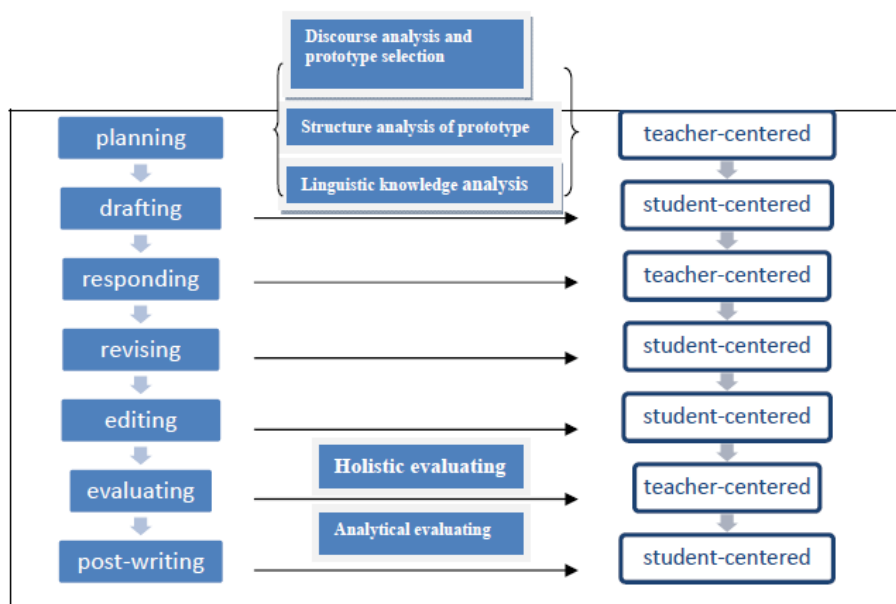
Discourse analysis and prototype selection

Structure analysis of prototype

Linguistic knowledge analysis

planning

drafting

responding

revising

editing

evaluating

post-writing

teacher-centered

student-centered

teacher-centered

student-centered

student-centered

teacher-centered

student-centered

Holistic evaluating

Analytical evaluating